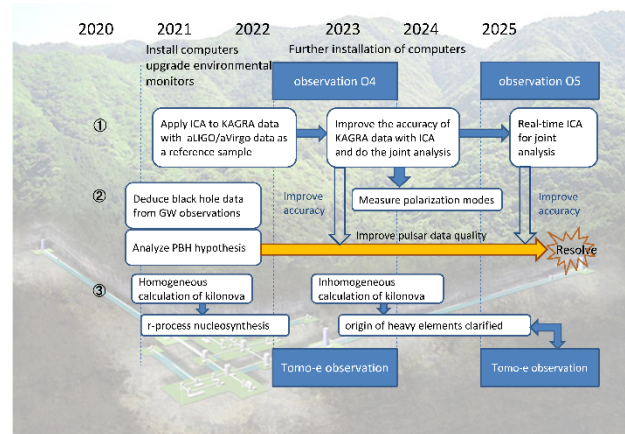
2020 2021 2022 2023 2024 2025

Install computers upgrade environmental monitors

Further installation of computers

observation O4

observation O5

①

Apply ICA to KAGRA data with aLIGO/aVirgo data as a reference sample

Improve the accuracy of KAGRA data with ICA and do the joint analysis

Real-time ICA for joint analysis

②

Deduce black hole data from GW observations

Improve accuracy

Measure polarization modes

Improve accuracy

Analyze PBH hypothesis

Improve pulsar data quality

Resolve

③

Homogeneous calculation of kilonova

Inhomogeneous calculation of kilonova

r-process nucleosynthesis

origin of heavy elements clarified

Tomo-e observation

Tomo-e observation